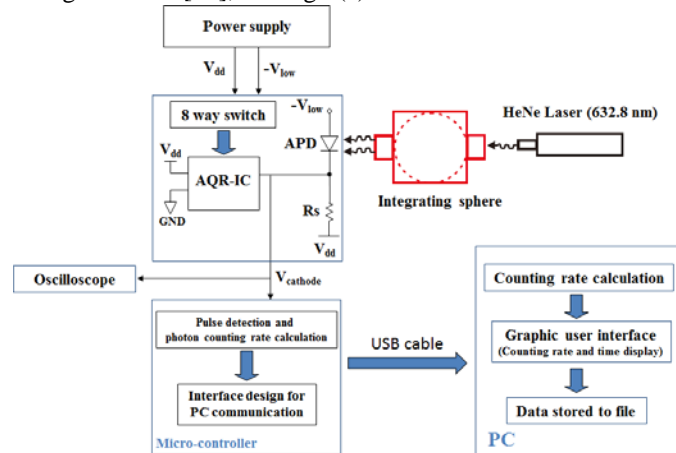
Power supply

$V_{dd}$

$-V_{low}$

8 way switch

$-V_{low}$

APD

$V_{dd}$

AQR-IC

GND

Rs

$V_{dd}$

HeNe Laser (632.8 nm)

Integrating sphere

Oscilloscope

$V_{cathode}$

Pulse detection and photon counting rate calculation

Interface design for PC communication

Micro-controller

USB cable

Counting rate calculation

Graphic user interface (Counting rate and time display)

Data stored to file

PC